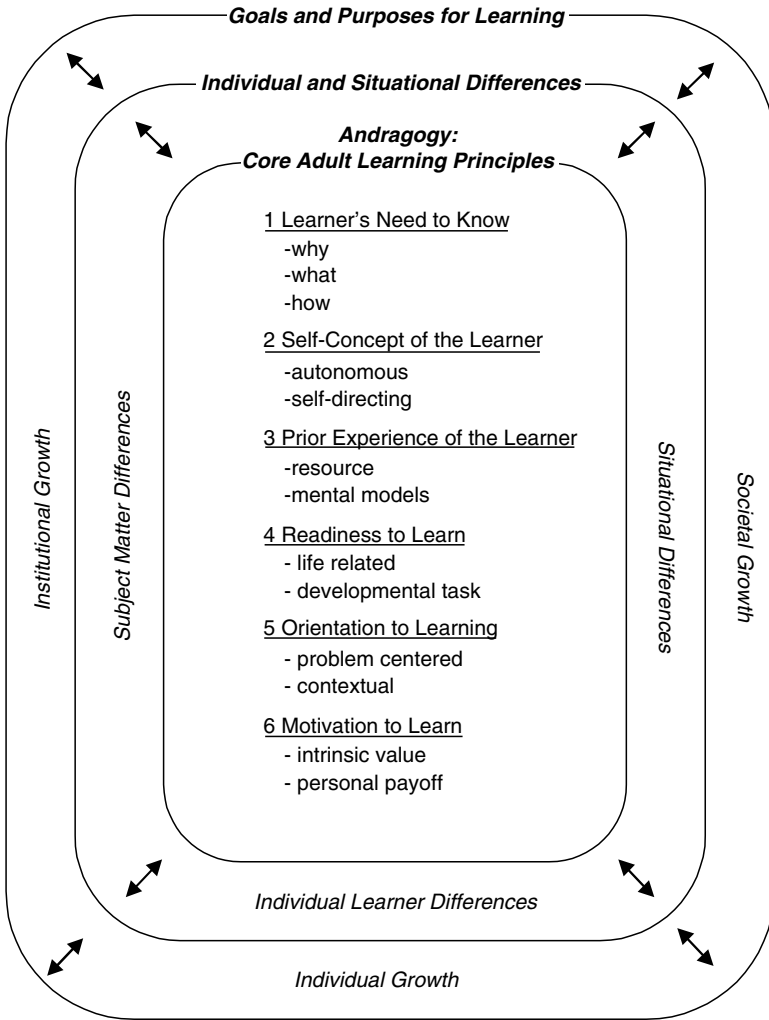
Goals and Purposes for Learning

Individual and Situational Differences

Andragogy:
Core Adult Learning Principles

1 Learner's Need to Know
-why
-what
-how

2 Self-Concept of the Learner
-autonomous
-self-directing

3 Prior Experience of the Learner
-resource
-mental models

4 Readiness to Learn
- life related
- developmental task

5 Orientation to Learning
- problem centered
- contextual

6 Motivation to Learn
- intrinsic value
- personal payoff

Institutional Growth

Subject Matter Differences

Situational Differences

Societal Growth

Individual Learner Differences

Individual Growth